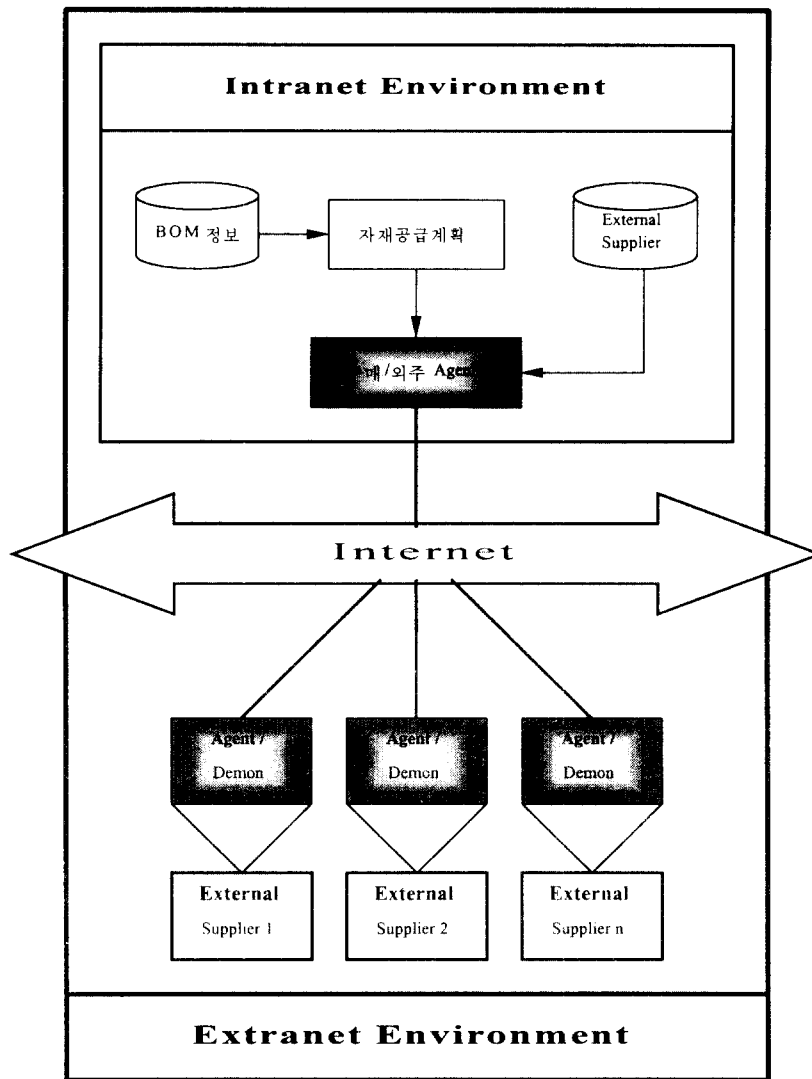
Intranet Environment

BOM 정보

자재공급계획

External Supplier

매/외주 Agent

Internet

Agent / Demon

Agent / Demon

Agent / Demon

External Supplier 1

External Supplier 2

External Supplier n

Extranet Environment